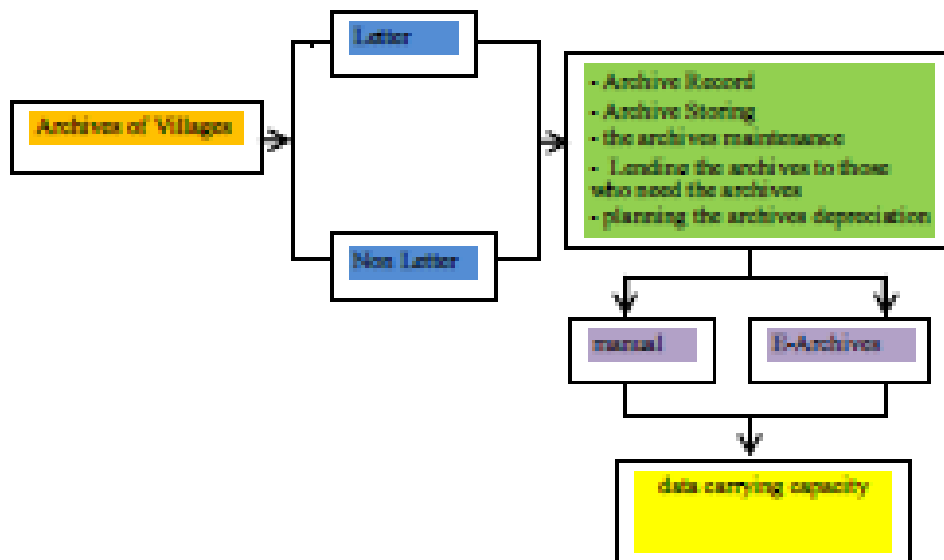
Archives of Villages

Letter

Non Letter

- Archive Record
- Archive Storing
- the archives maintenance
- Lending the archives to those who need the archives
- planning the archives depreciation

manual

E-Archives

data carrying capacity